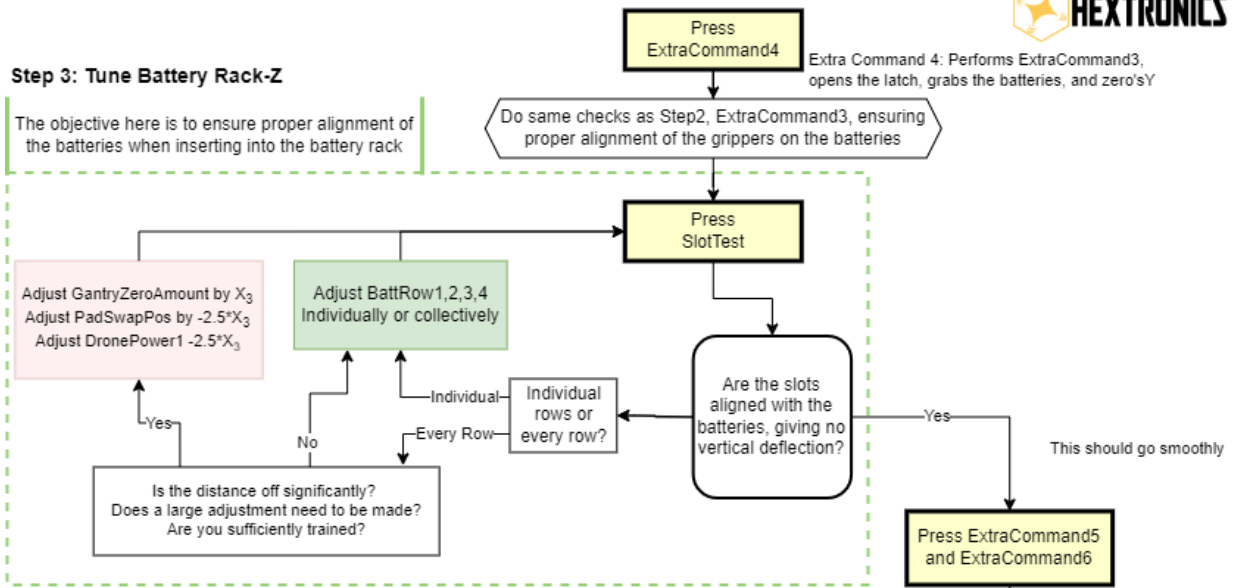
HEXTRONICS

Step 3: Tune Battery Rack-Z

The objective here is to ensure proper alignment of the batteries when inserting into the battery rack

Press ExtraCommand4

Extra Command 4: Performs ExtraCommand3, opens the latch, grabs the batteries, and zero'sY

Do same checks as Step2, ExtraCommand3, ensuring proper alignment of the grippers on the batteries

Press SlotTest

Adjust GantryZeroAmount by $X_3$
Adjust PadSwapPos by -2.5*$X_3$
Adjust DronePower1 -2.5*$X_3$

Adjust BattRow1,2,3,4 Individually or collectively

Are the slots aligned with the batteries, giving no vertical deflection?

Yes

This should go smoothly

Individual rows or every row?

Individual

Every Row

Yes

No

Is the distance off significantly?
Does a large adjustment need to be made?
Are you sufficiently trained?

Press ExtraCommand5 and ExtraCommand6